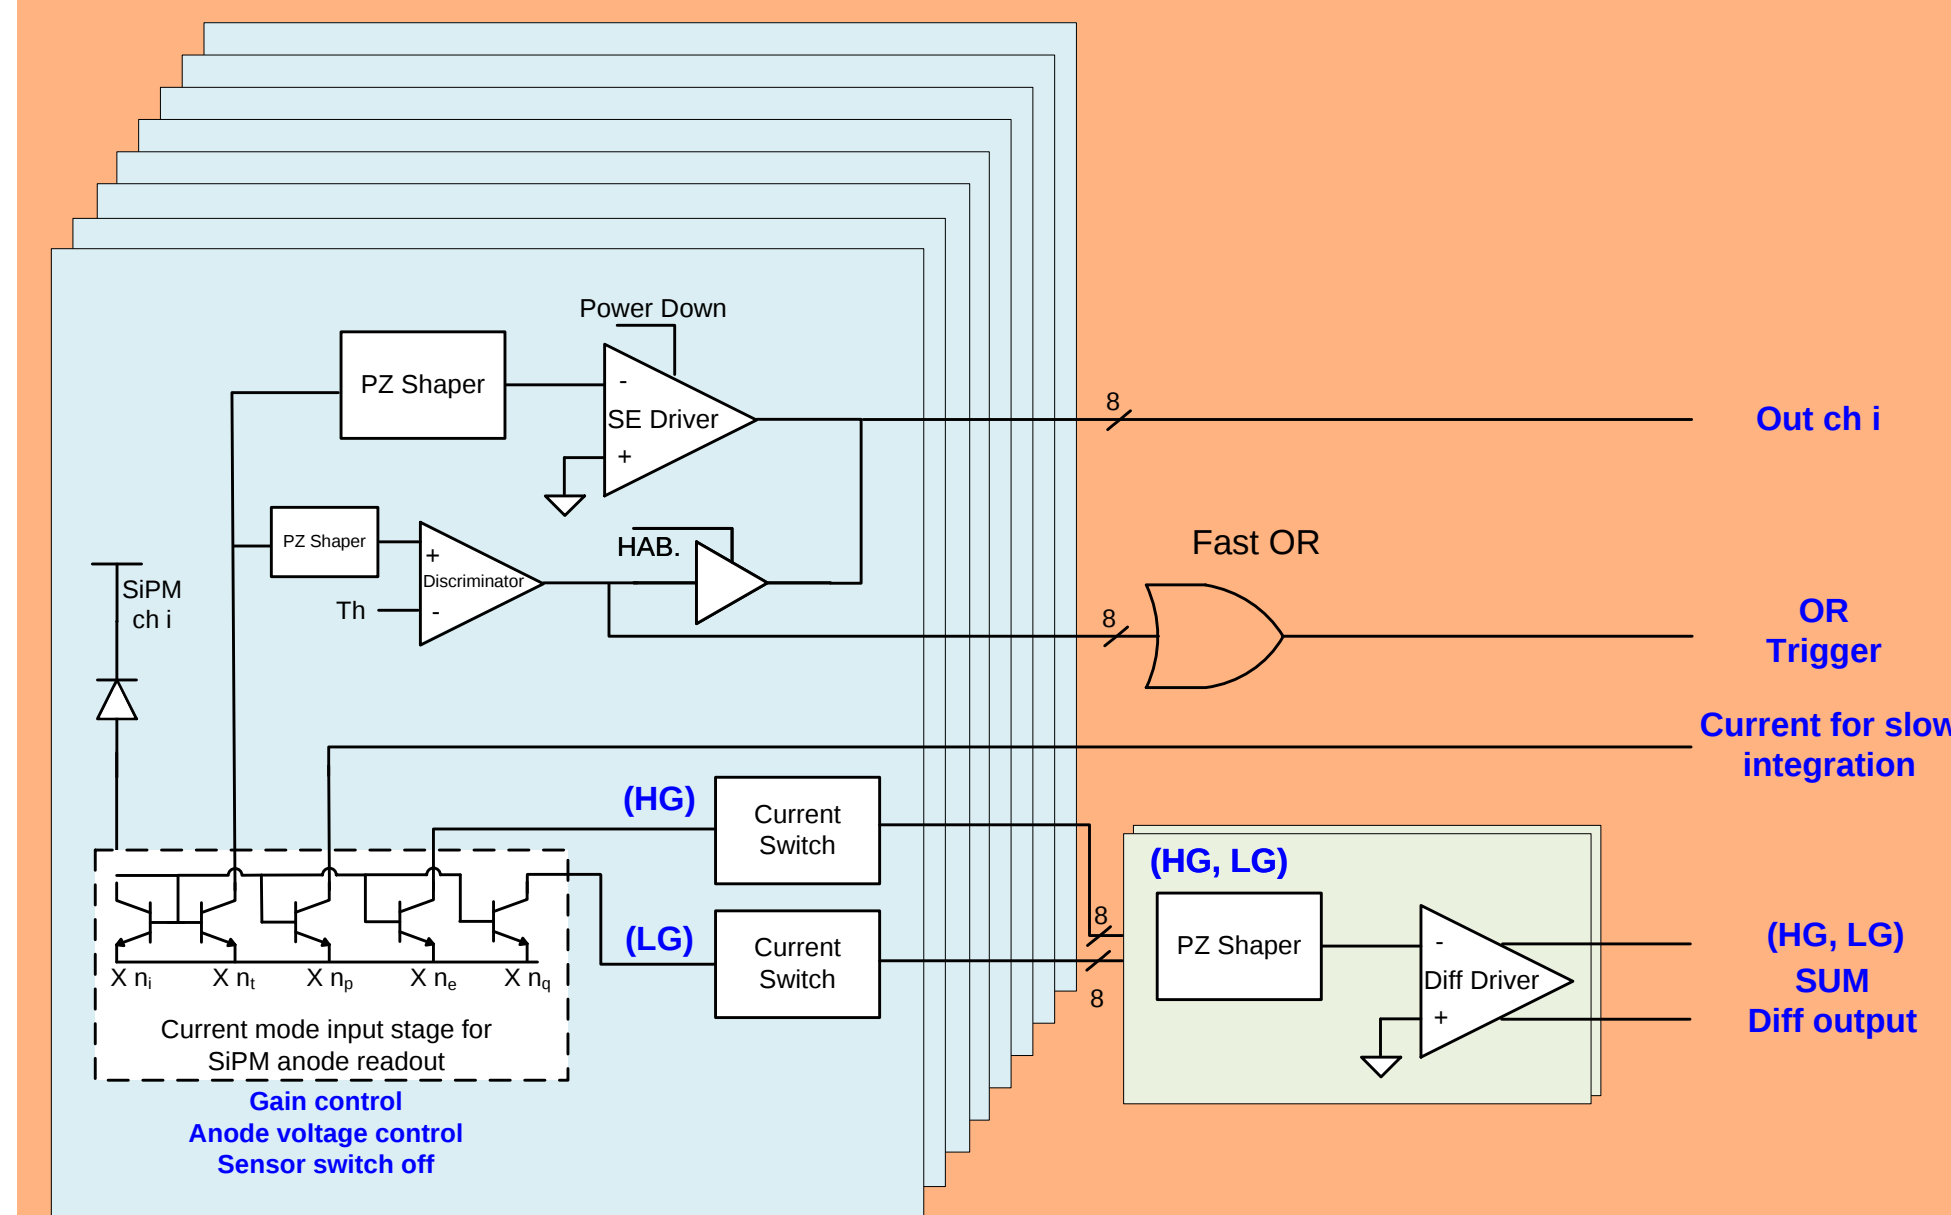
Power Down

PZ Shaper

-

SE Driver

+

8

Out ch i

PZ Shaper

+

Discriminator

-

Th

HAB.

Fast OR

SiPM ch i

8

OR Trigger

Current for slow integration

(HG)

Current Switch

(HG, LG)

8

PZ Shaper

-

Diff Driver

+

(LG)

Current Switch

8

(HG, LG)

SUM

Diff output

X $n_i$ X $n_t$ X $n_p$ X $n_e$ X $n_q$

Current mode input stage for SiPM anode readout

Gain control
Anode voltage control
Sensor switch off